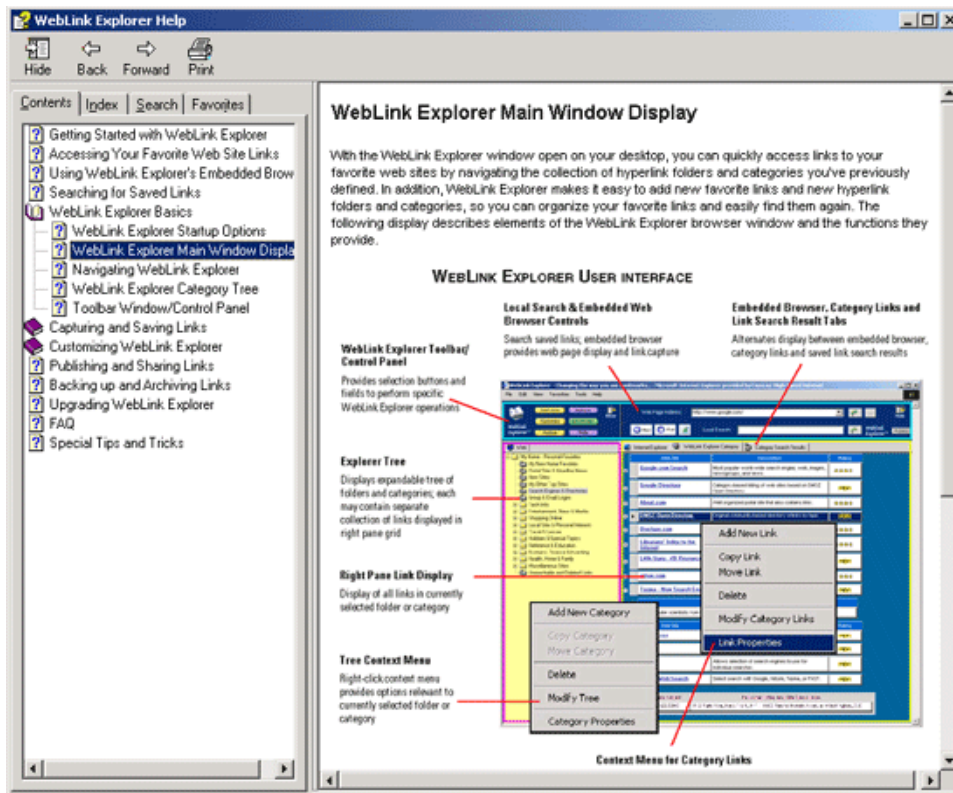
WebLink Explorer Help

Hide Back Forward Print

Contents Index Search Favorites

Getting Started with WebLink Explorer
Accessing Your Favorite Web Site Links
Using WebLink Explorer's Embedded Brow
Searching for Saved Links
WebLink Explorer Basics
WebLink Explorer Startup Options
WebLink Explorer Main Window Displa
Navigating WebLink Explorer
WebLink Explorer Category Tree
Toolbar Window/Control Panel
Capturing and Saving Links
Customizing WebLink Explorer
Publishing and Sharing Links
Backing up and Archiving Links
Upgrading WebLink Explorer
FAQ
Special Tips and Tricks

WebLink Explorer Main Window Display

With the WebLink Explorer window open on your desktop, you can quickly access links to your favorite web sites by navigating the collection of hyperlink folders and categories you've previously defined. In addition, WebLink Explorer makes it easy to add new favorite links and new hyperlink folders and categories, so you can organize your favorite links and easily find them again. The following display describes elements of the WebLink Explorer browser window and the functions they provide.

WEBLINK EXPLORER USER INTERFACE

Local Search & Embedded Web Browser Controls
Search saved links; embedded browser provides web page display and link capture

Embedded Browser, Category Links and Link Search Result Tabs
Alternates display between embedded browser, category links and saved link search results

WebLink Explorer Toolbar/ Control Panel
Provides selection buttons and fields to perform specific WebLink Explorer operations

Explorer Tree
Displays expandable tree of folders and categories; each may contain separate collection of links displayed in right pane grid

Right Pane Link Display
Display of all links in currently selected folder or category

Tree Context Menu
Right-click context menu provides options relevant to currently selected folder or category

Add New Link
Copy Link
Move Link
Delete
Modify Category Links
Link Properties

Add New Category
Copy Category
Move Category
Delete
Modify Tree
Category Properties

Context Menu for Category Links